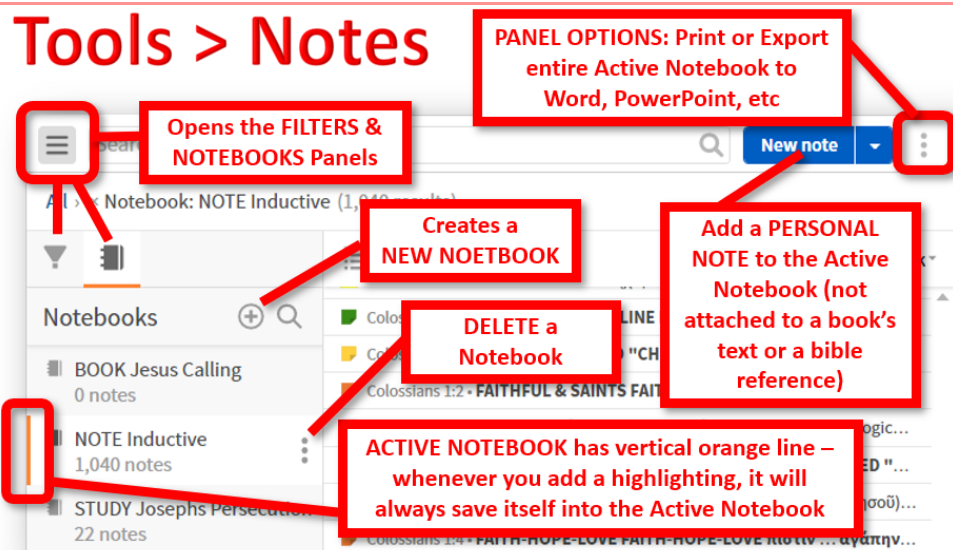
Tools > Notes

PANEL OPTIONS: Print or Export entire Active Notebook to Word, PowerPoint, etc

Opens the FILTERS & NOTEBOOKS Panels

Searc

New note

Al › Notebook: NOTE Inductive (1,040 results)

Creates a NEW NOETBOOK

Add a PERSONAL NOTE to the Active Notebook (not attached to a book's text or a bible reference)

Notebooks

DELETE a Notebook

BOOK Jesus Calling
0 notes

NOTE Inductive
1,040 notes

STUDY Josephs Persecution
22 notes

Colos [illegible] LINE

Colo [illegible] "CH

Colossians 1:2 • FAITHFUL & SAINTS FAIT

ogic…

ED "…

ησοῦ)…

Colossians 1:4 • FAITH-HOPE-LOVE FAITH-HOPE-LOVE πίστιν … ἀγάπην

ACTIVE NOTEBOOK has vertical orange line – whenever you add a highlighting, it will always save itself into the Active Notebook